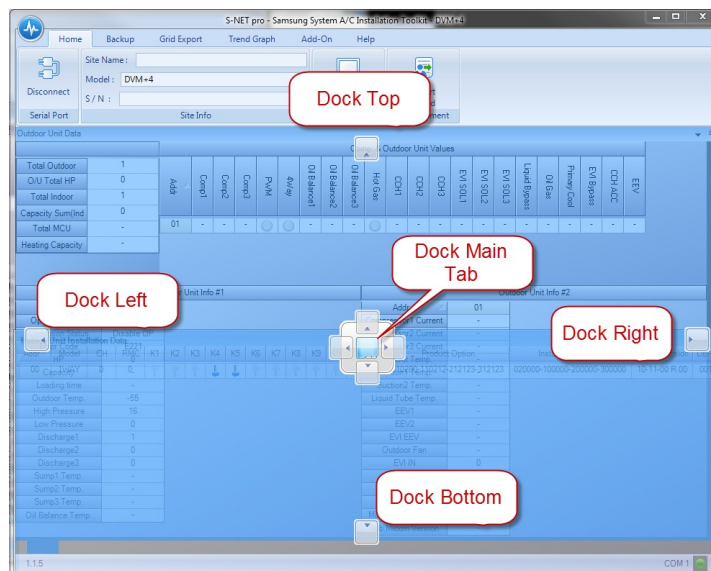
S-NET pro - Samsung System A/C Installation Toolkit - DVM+4

Home Backup Grid Export Trend Graph Add-On Help

Disconnect

Serial Port

Site Name :
Model : DVM+4
S / N :

Site Info

Dock Top

Outdoor Unit Data

Total Outdoor 1
O/U Total HP 0
Total Indoor 1
Capacity Sum(Ind 0
Total MCU -
Heating Capacity -

Outdoor Unit Values

| Addr | Comp1 | Comp2 | Comp3 | PvM | 4Way | Oil Balance1 | Oil Balance2 | Oil Balance3 | Hot Gas | CCH1 | CCH2 | CCH3 | EVI SOL1 | EVI SOL2 | EVI SOL3 | Liquid Bypass | Oil Gas | Primary Cool | EVI Bypass | CCH ACC | EEV |
|---|---|---|---|---|---|---|---|---|---|---|---|---|---|---|---|---|---|---|---|---|---|
| 01 | - | - | - | | | - | - | - | | - | - | - | - | - | - | - | - | - | - | - | - |

Dock Main Tab

Dock Left

Unit Info #1

Outdoor Unit Info #2

Dock Right

Unit Installation Data

Model CH RMC K1 K2 K3 K4 K5 K6 K7 K8 K9

Product Option

020000-100000-200000-300000 10-11-00 R.00

Capacity
Loading time -
Outdoor Temp. -55
High Pressure 16
Low Pressure 0
Discharge1 1
Discharge2 0
Discharge3 0
Sump1 Temp. -
Sump2 Temp. -
Sump3 Temp. -
Oil Balance Temp. -

Addr 01
Current -
Current -
Current -
Temp. -
Suction2 Temp. -
Liquid Tube Temp. -
EEV1 -
EEV2 -
EVI EEV -
Outdoor Fan -
EVI IN 0

Dock Bottom

1.1.5

COM 1